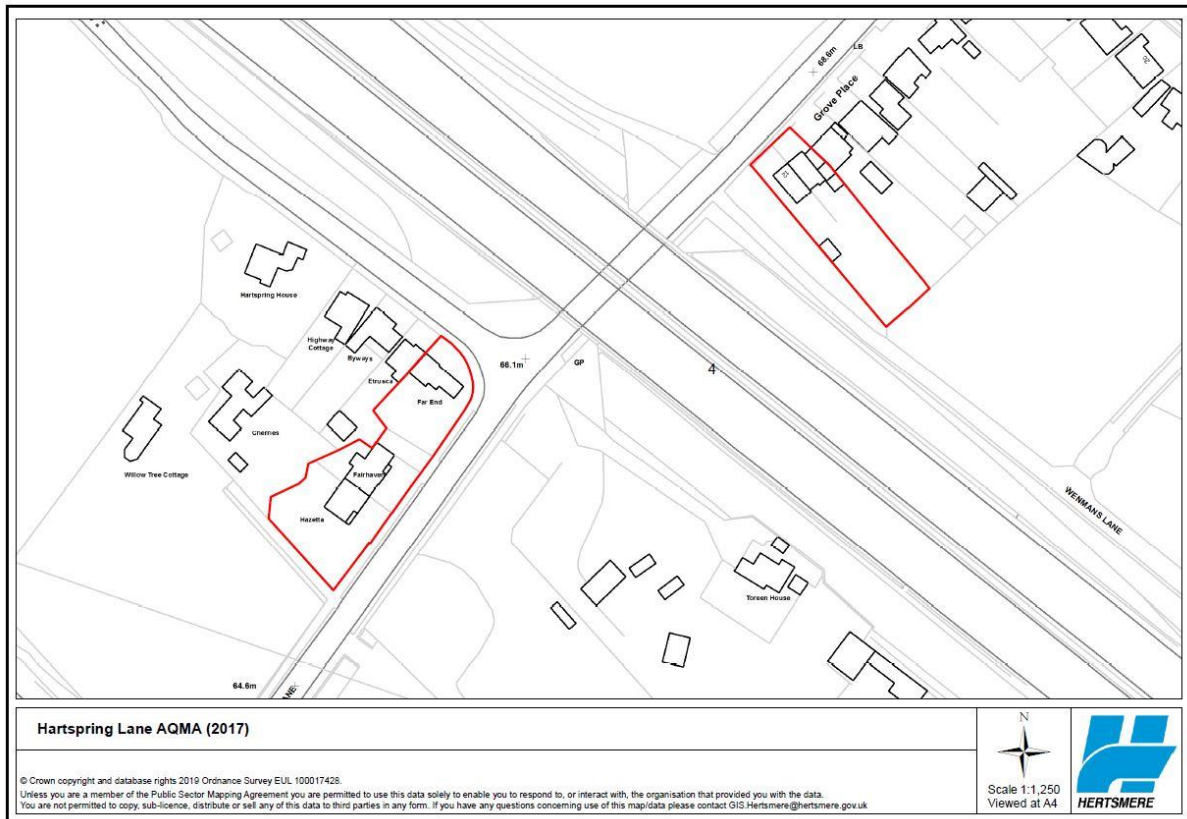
68.6m
LB
Grove Place
Hartspring House
Highway Cottage
Byways
Etrusca
Far End
66.1m
GP
4
Cherries
Willow Tree Cottage
Fairhaven
Hazetta
WENMANS LANE
Toreen House
64.6m
LANE

Hartspring Lane AQMA (2017)

© Crown copyright and database rights 2019 Ordnance Survey EUL 100017428.
Unless you are a member of the Public Sector Mapping Agreement you are permitted to use this data solely to enable you to respond to, or interact with, the organisation that provided you with the data.
You are not permitted to copy, sub-licence, distribute or sell any of this data to third parties in any form. If you have any questions concerning use of this map/data please contact GIS.Hertsmere@hertsmere.gov.uk

N
Scale 1:1,250
Viewed at A4

HERTSMERE